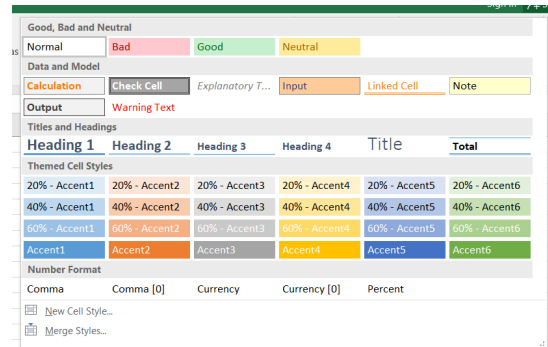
Sign in

as

Good, Bad and Neutral

| Normal | Bad | Good | Neutral | | |
|---|---|---|---|---|---|

Data and Model

| Calculation | Check Cell | Explanatory T... | Input | Linked Cell | Note |
|---|---|---|---|---|---|
| Output | Warning Text | | | | |

Titles and Headings

| Heading 1 | Heading 2 | Heading 3 | Heading 4 | Title | Total |
|---|---|---|---|---|---|

Themed Cell Styles

| 20% - Accent1 | 20% - Accent2 | 20% - Accent3 | 20% - Accent4 | 20% - Accent5 | 20% - Accent6 |
|---|---|---|---|---|---|
| 40% - Accent1 | 40% - Accent2 | 40% - Accent3 | 40% - Accent4 | 40% - Accent5 | 40% - Accent6 |
| 60% - Accent1 | 60% - Accent2 | 60% - Accent3 | 60% - Accent4 | 60% - Accent5 | 60% - Accent6 |
| Accent1 | Accent2 | Accent3 | Accent4 | Accent5 | Accent6 |

Number Format

| Comma | Comma [0] | Currency | Currency [0] | Percent |
|---|---|---|---|---|

New Cell Style...

Merge Styles...